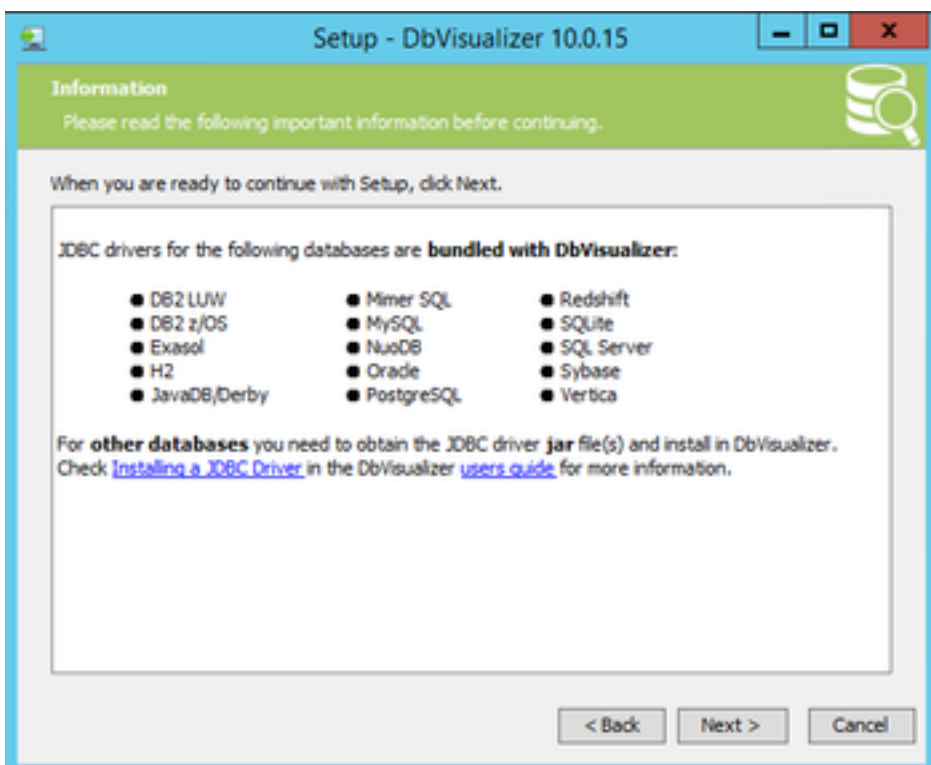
Setup - DbVisualizer 10.0.15

Information
Please read the following important information before continuing.

When you are ready to continue with Setup, click Next.

JDBC drivers for the following databases are **bundled with DbVisualizer:**

- DB2 LUW
- DB2 z/OS
- Exasol
- H2
- JavaDB/Derby

- Mimer SQL
- MySQL
- NuoDB
- Oracle
- PostgreSQL

- Redshift
- SQLite
- SQL Server
- Sybase
- Vertica

For **other databases** you need to obtain the JDBC driver **jar** file(s) and install in DbVisualizer. Check Installing a JDBC Driver in the DbVisualizer users guide for more information.

< Back Next > Cancel